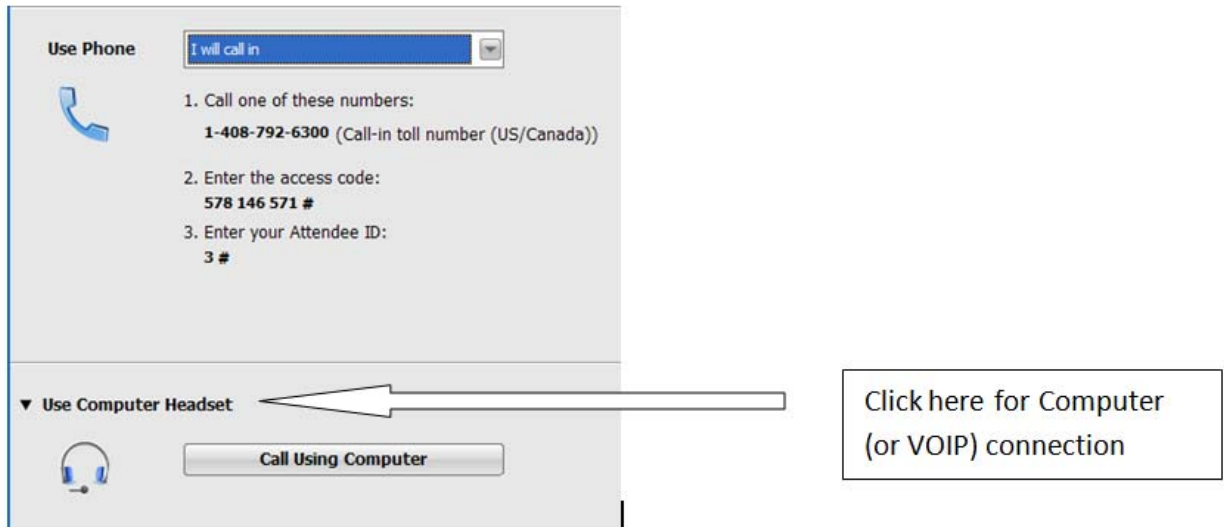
Use Phone

I will call in

1. Call one of these numbers:

1-408-792-6300 (Call-in toll number (US/Canada))

2. Enter the access code:

578 146 571 #

3. Enter your Attendee ID:

3 #

▼ Use Computer Headset

Call Using Computer

Click here for Computer (or VOIP) connection